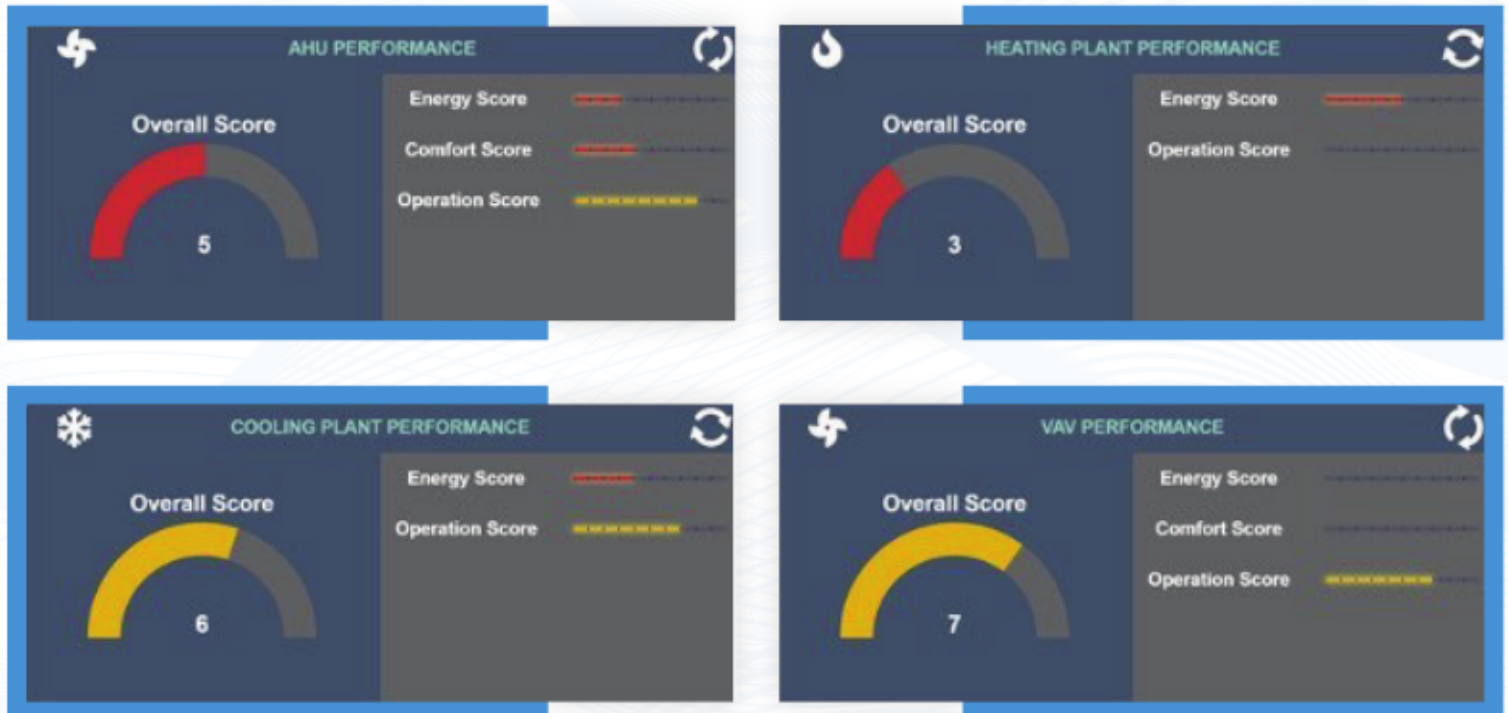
AHU PERFORMANCE

Overall Score

5

Energy Score

Comfort Score

Operation Score

HEATING PLANT PERFORMANCE

Overall Score

3

Energy Score

Operation Score

COOLING PLANT PERFORMANCE

Overall Score

6

Energy Score

Operation Score

VAV PERFORMANCE

Overall Score

7

Energy Score

Comfort Score

Operation Score